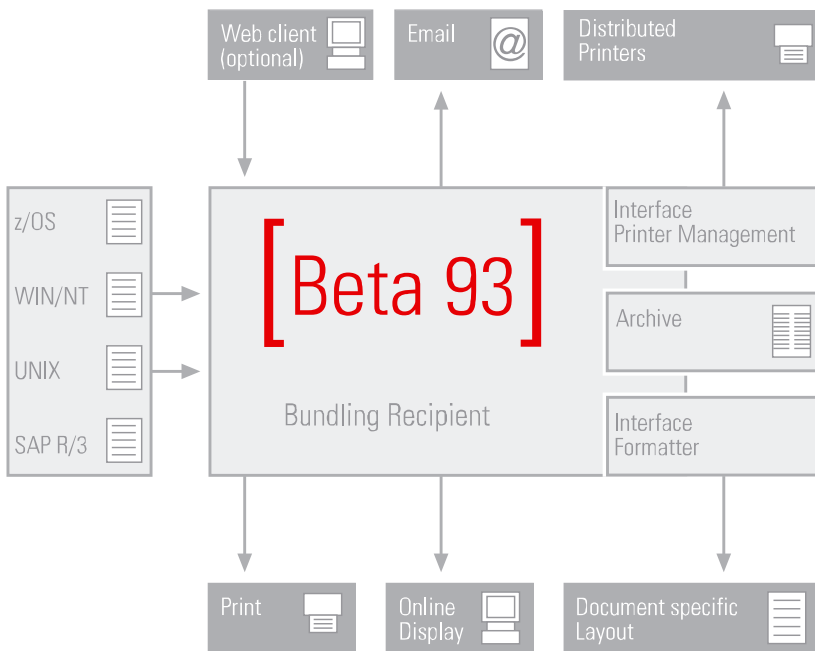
Web client (optional)

Email

Distributed Printers

z/OS

WIN/NT

UNIX

SAP R/3

[Beta 93]

Bundling Recipient

Interface Printer Management

Archive

Interface Formatter

Print

Online Display

Document specific Layout